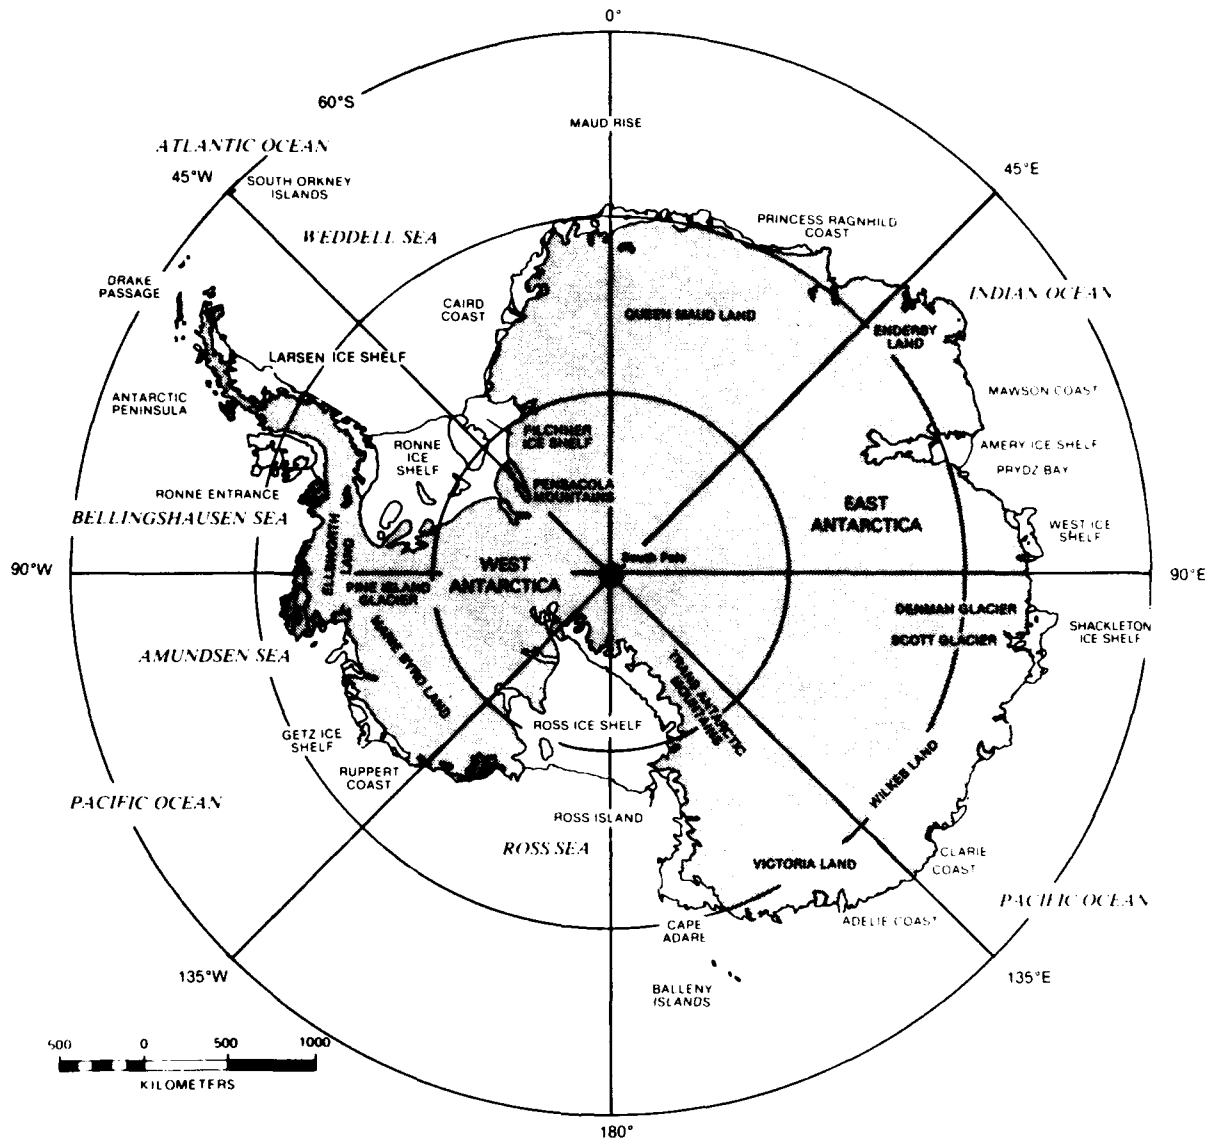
0°

60°S

MAUD RISE

ATLANTIC OCEAN

45°W

SOUTH ORKNEY ISLANDS

45°E

PRINCESS RAGNHILD COAST

WEDDELL SEA

DRAKE PASSAGE

CAIRD COAST

QUEEN MAUD LAND

INDIAN OCEAN

ENDERBY LAND

LARSEN ICE SHELF

ANTARCTIC PENINSULA

MAWSON COAST

FILCHNER ICE SHELF

RONNE ICE SHELF

AMERY ICE SHELF

PRYDZ BAY

PENSACOLA MOUNTAINS

RONNE ENTRANCE

EAST ANTARCTICA

BELLINGSHAUSEN SEA

ELLSWORTH LAND

WEST ANTARCTICA

WEST ICE SHELF

South Pole

90°W

90°E

PINE ISLAND GLACIER

DENMAN GLACIER

SHACKLETON ICE SHELF

SCOTT GLACIER

MARIE BYRD LAND

AMUNDSEN SEA

TRANS ANTARCTIC MOUNTAINS

ROSS ICE SHELF

GETZ ICE SHELF

RUPPERT COAST

WILKES LAND

PACIFIC OCEAN

ROSS ISLAND

ROSS SEA

CLARIE COAST

VICTORIA LAND

PACIFIC OCEAN

CAPE ADARE

ADELIE COAST

135°W

135°E

BALLENY ISLANDS

500 0 500 1000

KILOMETERS

180°